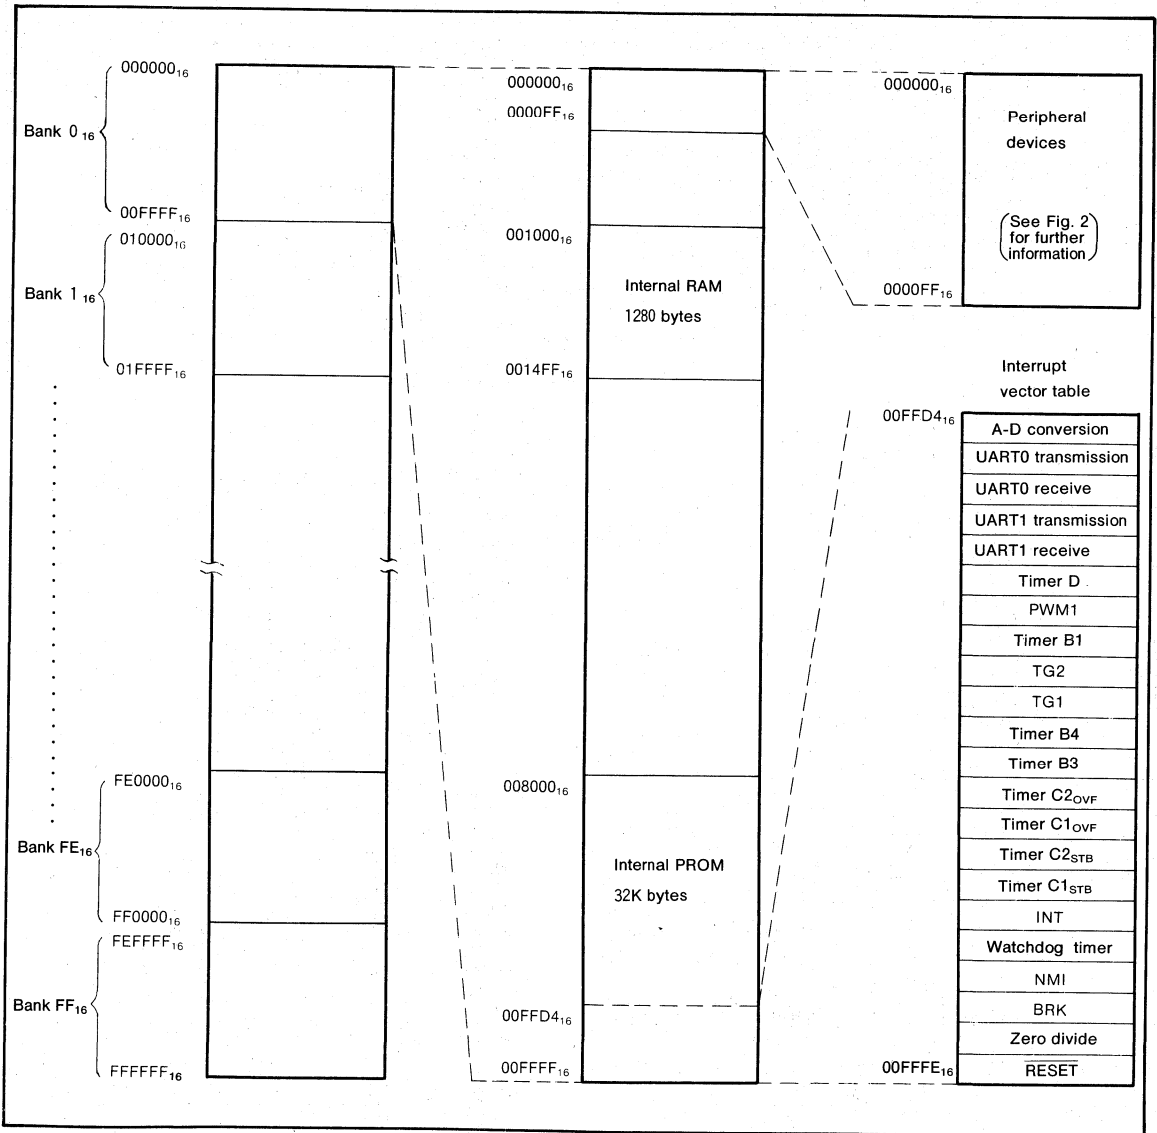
Bank $0_{16}$
$000000_{16}$
$00FFFF_{16}$
Bank $1_{16}$
$010000_{16}$
$01FFFF_{16}$
Bank $FE_{16}$
$FE0000_{16}$
$FF0000_{16}$
Bank $FF_{16}$
$FEFFFF_{16}$
$FFFFFF_{16}$

$000000_{16}$
$0000FF_{16}$
$001000_{16}$
Internal RAM
1280 bytes
$0014FF_{16}$
$008000_{16}$
Internal PROM
32K bytes
$00FFD4_{16}$
$00FFFF_{16}$

$000000_{16}$
Peripheral devices
(See Fig. 2 for further information)
$0000FF_{16}$

Interrupt vector table
$00FFD4_{16}$
A-D conversion
UART0 transmission
UART0 receive
UART1 transmission
UART1 receive
Timer D
PWM1
Timer B1
TG2
TG1
Timer B4
Timer B3
Timer $C2_{OVF}$
Timer $C1_{OVF}$
Timer $C2_{STB}$
Timer $C1_{STB}$
INT
Watchdog timer
NMI
BRK
Zero divide
$00FFFE_{16}$
$\overline{RESET}$